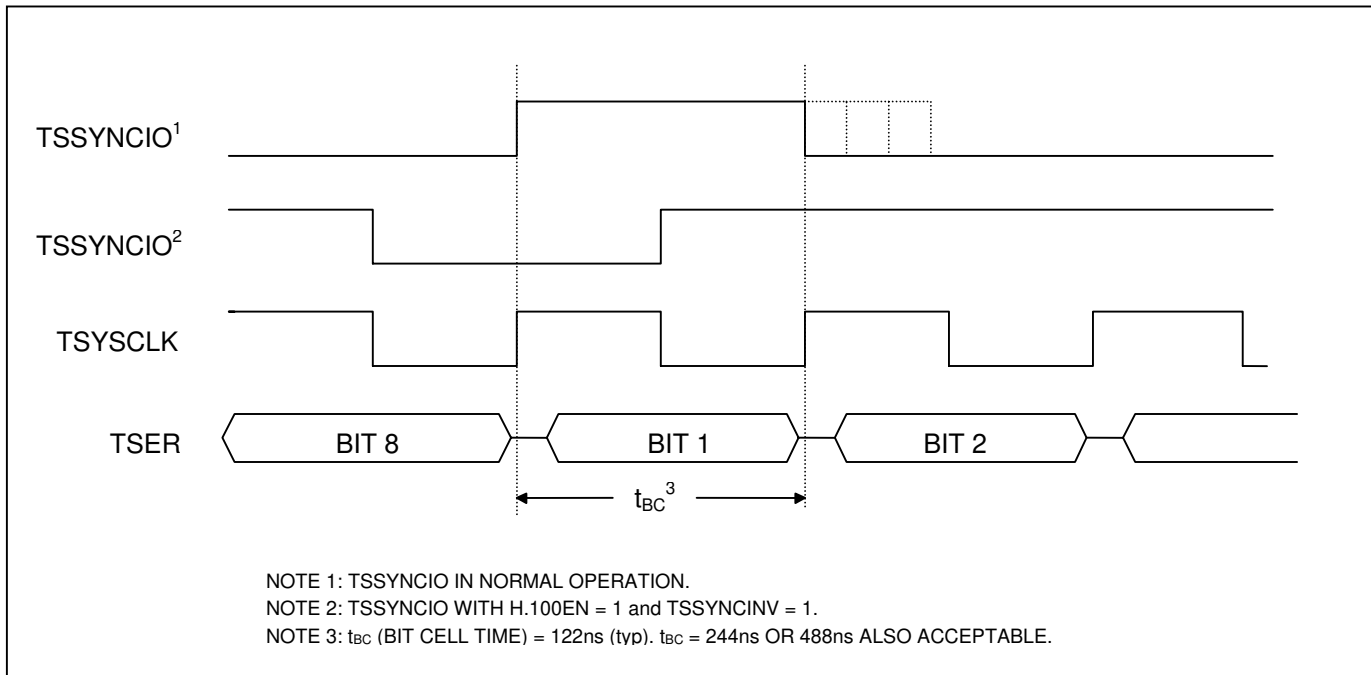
TSSYNCIO$^1$

TSSYNCIO$^2$

TSYSCLK

TSER

BIT 8

BIT 1

BIT 2

$t_{BC}^3$

NOTE 1: TSSYNCIO IN NORMAL OPERATION.
NOTE 2: TSSYNCIO WITH H.100EN = 1 and TSSYNCINV = 1.
NOTE 3: $t_{BC}$ (BIT CELL TIME) = 122ns (typ). $t_{BC}$ = 244ns OR 488ns ALSO ACCEPTABLE.